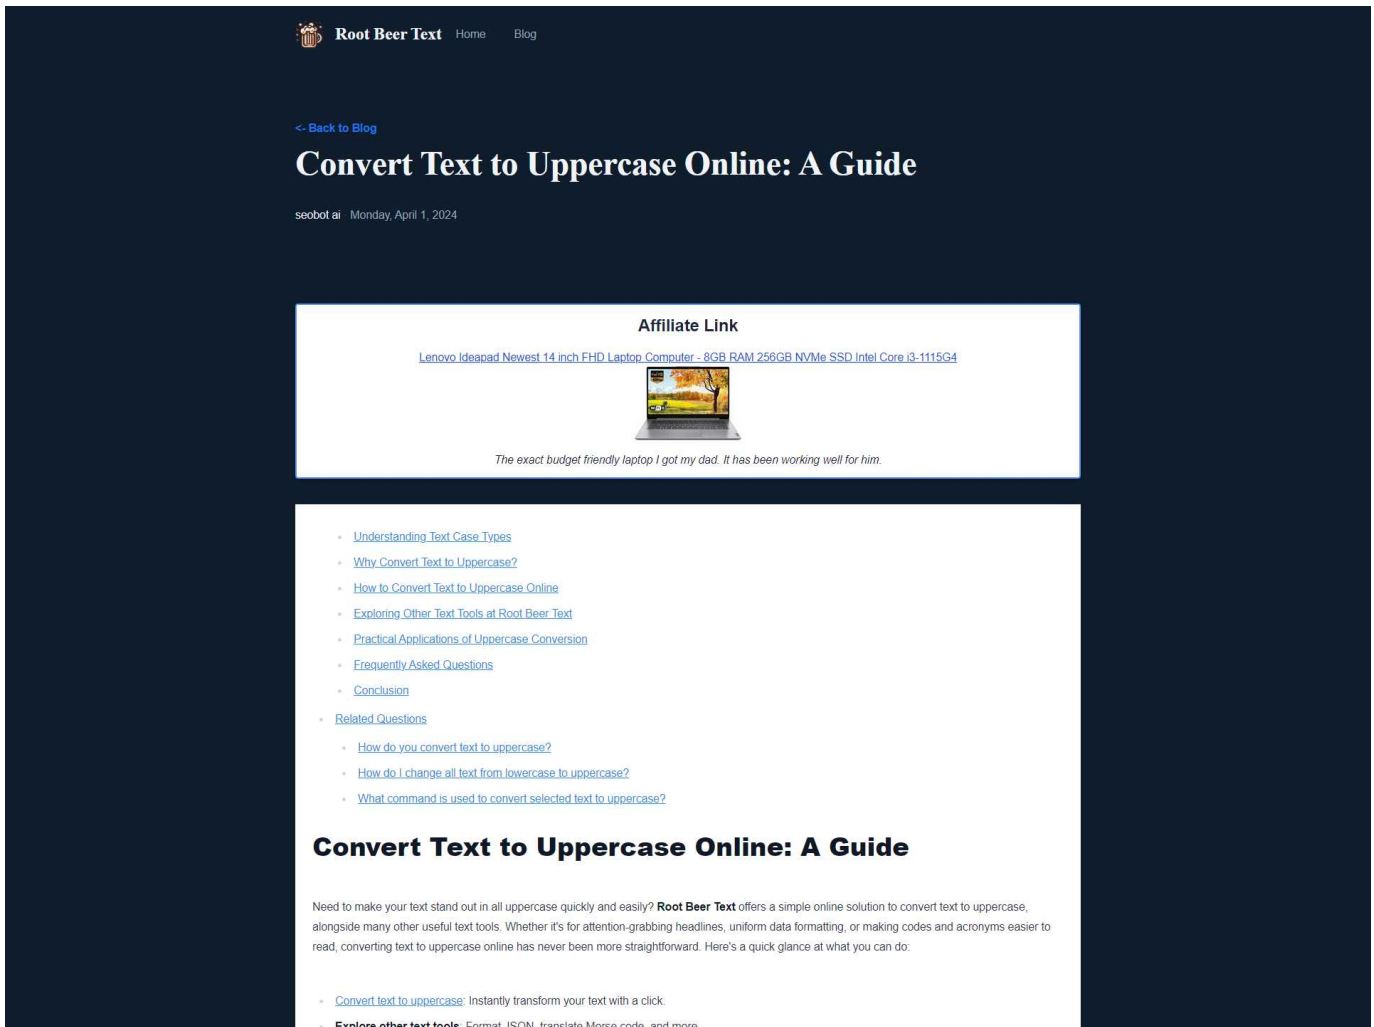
Root Beer Text Home Blog

<- Back to Blog

Convert Text to Uppercase Online: A Guide

seobot ai Monday, April 1, 2024

Affiliate Link

Lenovo Ideapad Newest 14 inch FHD Laptop Computer - 8GB RAM 256GB NVMe SSD Intel Core i3-1115G4

The exact budget friendly laptop I got my dad. It has been working well for him.

- Understanding Text Case Types
- Why Convert Text to Uppercase?
- How to Convert Text to Uppercase Online
- Exploring Other Text Tools at Root Beer Text
- Practical Applications of Uppercase Conversion
- Frequently Asked Questions
- Conclusion
- Related Questions
  - How do you convert text to uppercase?
  - How do I change all text from lowercase to uppercase?
  - What command is used to convert selected text to uppercase?

Convert Text to Uppercase Online: A Guide

Need to make your text stand out in all uppercase quickly and easily? Root Beer Text offers a simple online solution to convert text to uppercase, alongside many other useful text tools. Whether it's for attention-grabbing headlines, uniform data formatting, or making codes and acronyms easier to read, converting text to uppercase online has never been more straightforward. Here's a quick glance at what you can do:

- Convert text to uppercase: Instantly transform your text with a click.
- Explore other text tools: Format JSON, translate Morse code, and more.